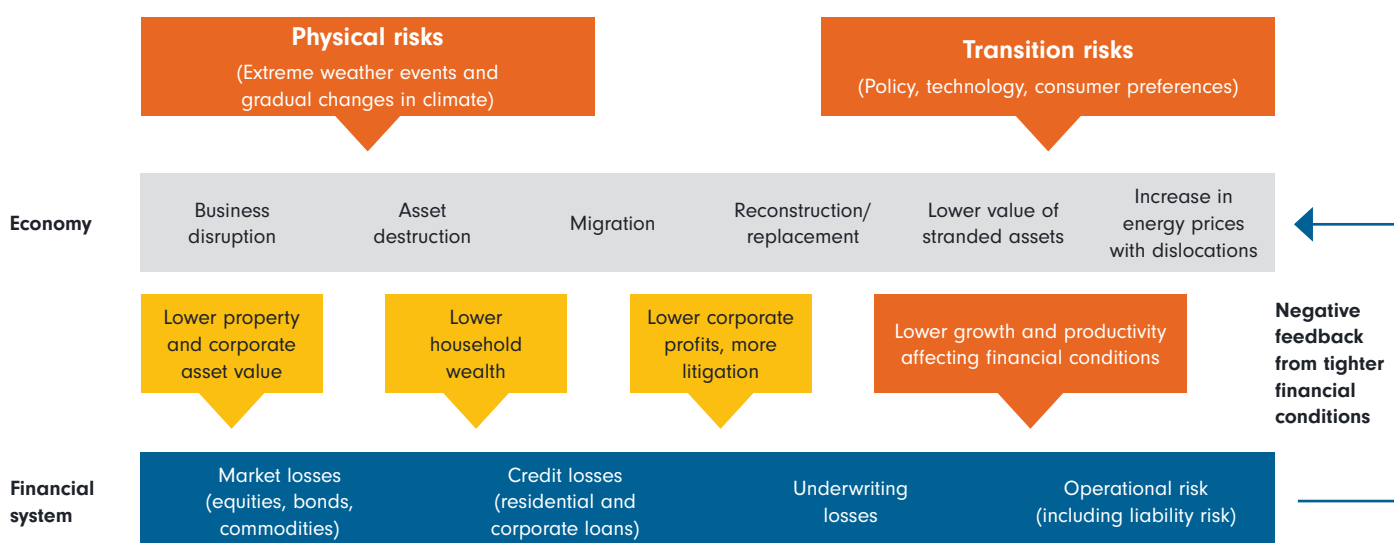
Physical risks
(Extreme weather events and gradual changes in climate)

Transition risks
(Policy, technology, consumer preferences)

Economy

Business disruption

Asset destruction

Migration

Reconstruction/ replacement

Lower value of stranded assets

Increase in energy prices with dislocations

Lower property and corporate asset value

Lower household wealth

Lower corporate profits, more litigation

Lower growth and productivity affecting financial conditions

Negative feedback from tighter financial conditions

Financial system

Market losses (equities, bonds, commodities)

Credit losses (residential and corporate loans)

Underwriting losses

Operational risk (including liability risk)